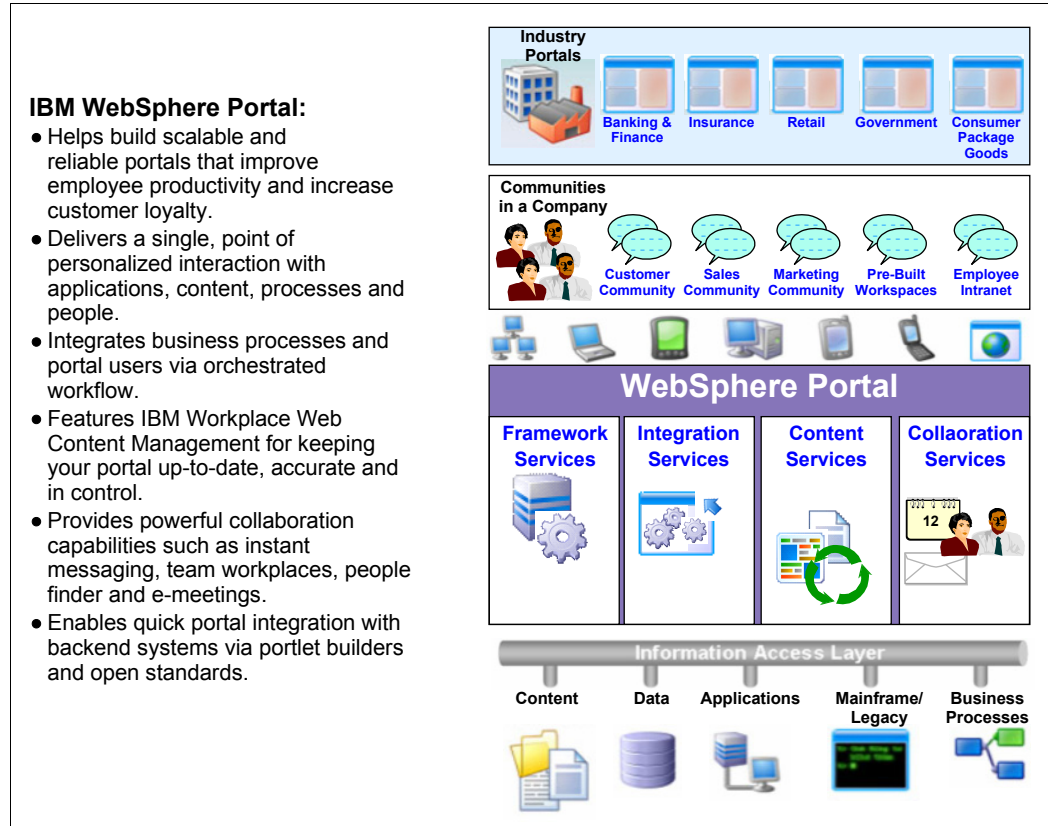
IBM WebSphere Portal:

- Helps build scalable and reliable portals that improve employee productivity and increase customer loyalty.
- Delivers a single, point of personalized interaction with applications, content, processes and people.
- Integrates business processes and portal users via orchestrated workflow.
- Features IBM Workplace Web Content Management for keeping your portal up-to-date, accurate and in control.
- Provides powerful collaboration capabilities such as instant messaging, team workplaces, people finder and e-meetings.
- Enables quick portal integration with backend systems via portlet builders and open standards.

Industry Portals

Banking & Finance

Insurance

Retail

Government

Consumer Package Goods

Communities in a Company

Customer Community

Sales Community

Marketing Community

Pre-Built Workspaces

Employee Intranet

WebSphere Portal

Framework Services

Integration Services

Content Services

Collaoration Services

12

Information Access Layer

Content

Data

Applications

Mainframe/ Legacy

Business Processes